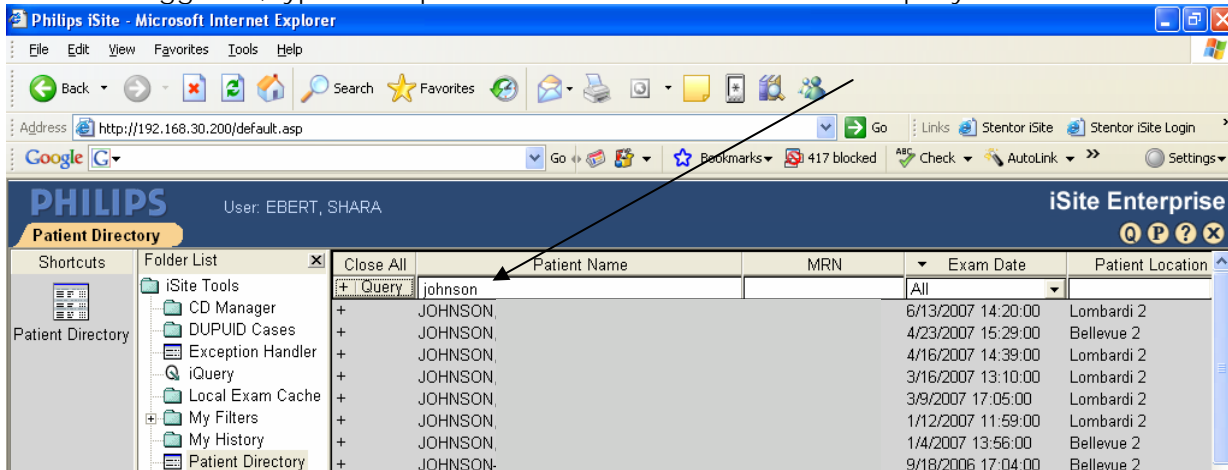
Philips iSite - Microsoft Internet Explorer

File Edit View Favorites Tools Help

Back Search Favorites

Address http://192.168.30.200/default.asp Go Links Stentor iSite Stentor iSite Login

Google G Go Bookmarks 417 blocked Check AutoLink Settings

PHILIPS User: EBERT, SHARA iSite Enterprise

Patient Directory

Shortcuts

Patient Directory

Folder List

iSite Tools
CD Manager
DUPUID Cases
Exception Handler
iQuery
Local Exam Cache
My Filters
My History
Patient Directory

| Close All | Patient Name | MRN | Exam Date | Patient Location |
|---|---|---|---|---|
| + Query | johnson | | All | |
| + | JOHNSON, | | 6/13/2007 14:20:00 | Lombardi 2 |
| + | JOHNSON, | | 4/23/2007 15:29:00 | Bellevue 2 |
| + | JOHNSON, | | 4/16/2007 14:39:00 | Lombardi 2 |
| + | JOHNSON, | | 3/16/2007 13:10:00 | Lombardi 2 |
| + | JOHNSON, | | 3/9/2007 17:05:00 | Lombardi 2 |
| + | JOHNSON, | | 1/12/2007 11:59:00 | Lombardi 2 |
| + | JOHNSON, | | 1/4/2007 13:56:00 | Bellevue 2 |
| + | JOHNSON- | | 9/18/2006 17:04:00 | Bellevue 2 |